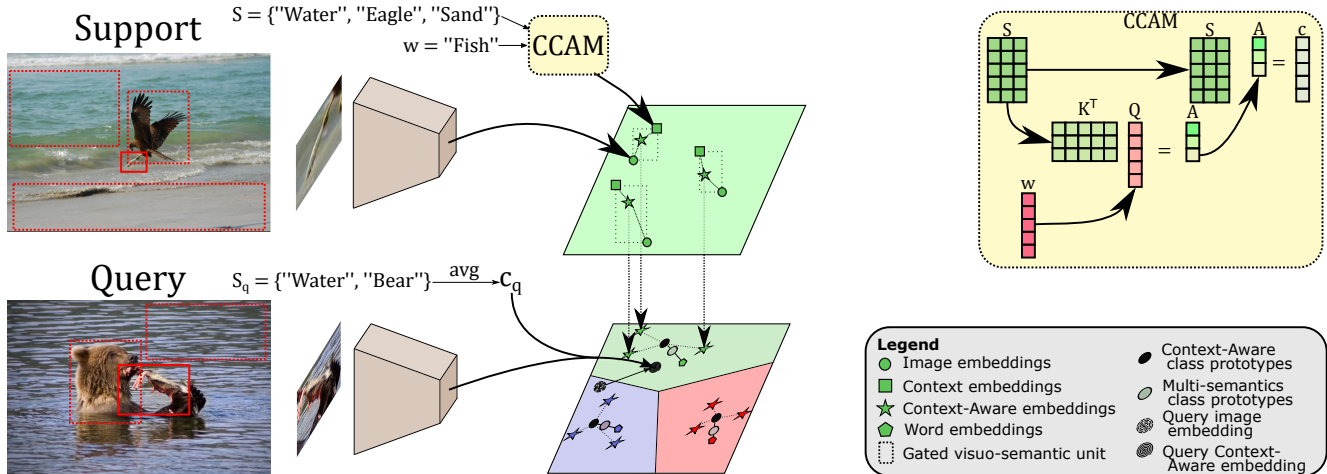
Support

S = {''Water'', ''Eagle'', ''Sand''}

w = ''Fish''

CCAM

Query

$S_q$ = {''Water'', ''Bear''}

avg

$c_q$

CCAM

S

S

A

c

=

$K^T$

Q

=

A

w

Legend

Image embeddings

Context embeddings

Context-Aware embeddings

Word embeddings

Gated visuo-semantic unit

Context-Aware class prototypes

Multi-semantics class prototypes

Query image embedding

Query Context-Aware embedding